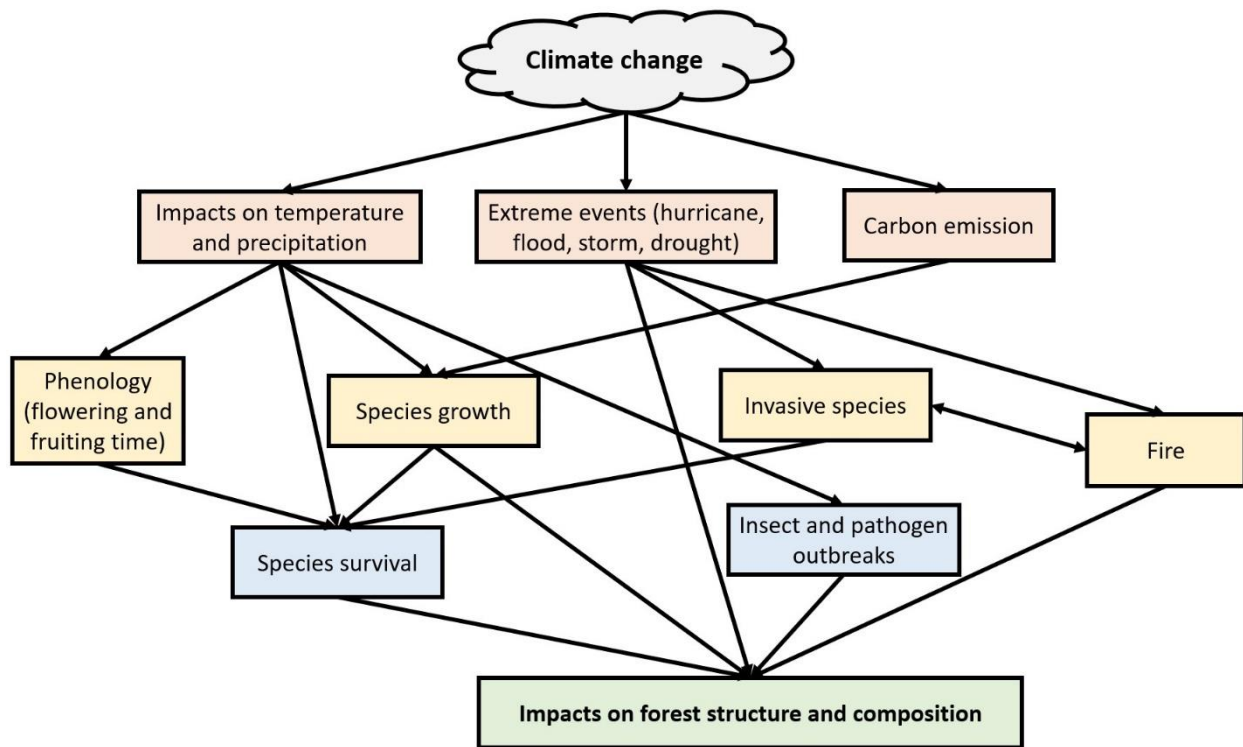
Climate change

Impacts on temperature and precipitation

Extreme events (hurricane, flood, storm, drought)

Carbon emission

Phenology (flowering and fruiting time)

Species growth

Invasive species

Fire

Species survival

Insect and pathogen outbreaks

Impacts on forest structure and composition